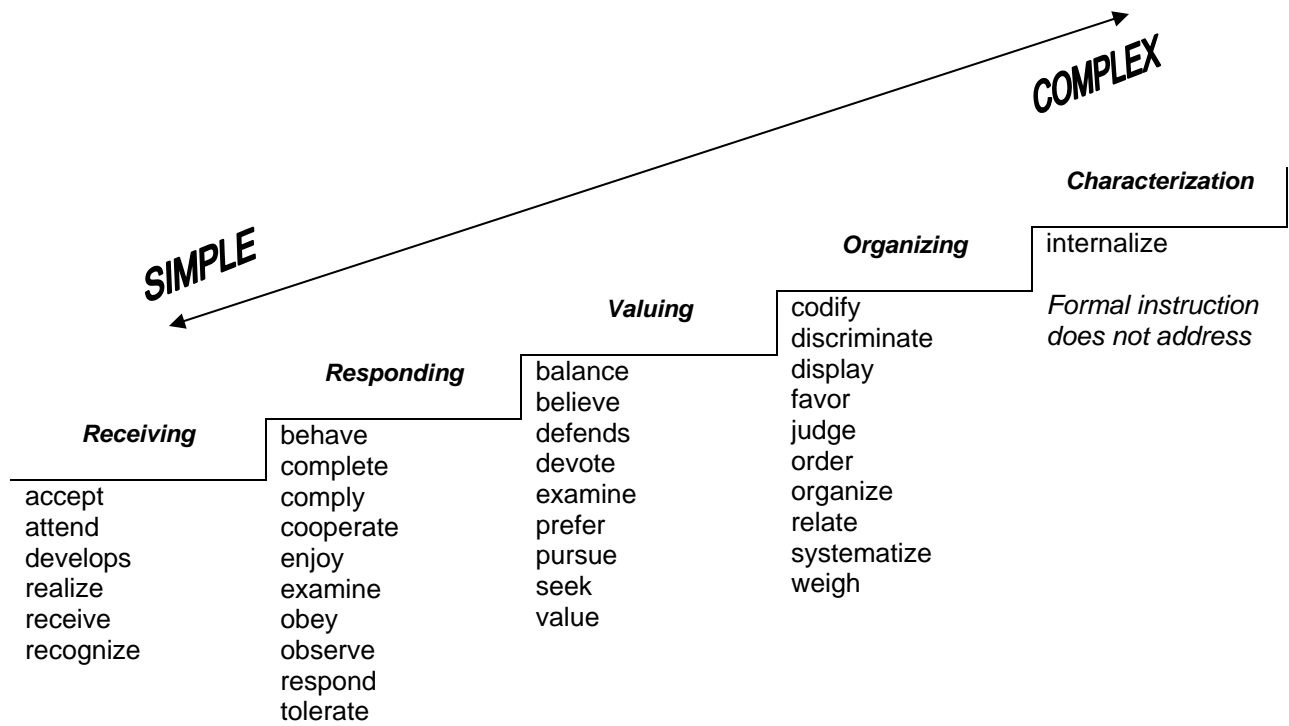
COMPLEX

SIMPLE

Characterization

internalize

Formal instruction does not address

Organizing

codify
discriminate
display
favor
judge
order
organize
relate
systematize
weigh

Valuing

balance
believe
defends
devote
examine
prefer
pursue
seek
value

Responding

behave
complete
comply
cooperate
enjoy
examine
obey
observe
respond
tolerate

Receiving

accept
attend
develops
realize
receive
recognize